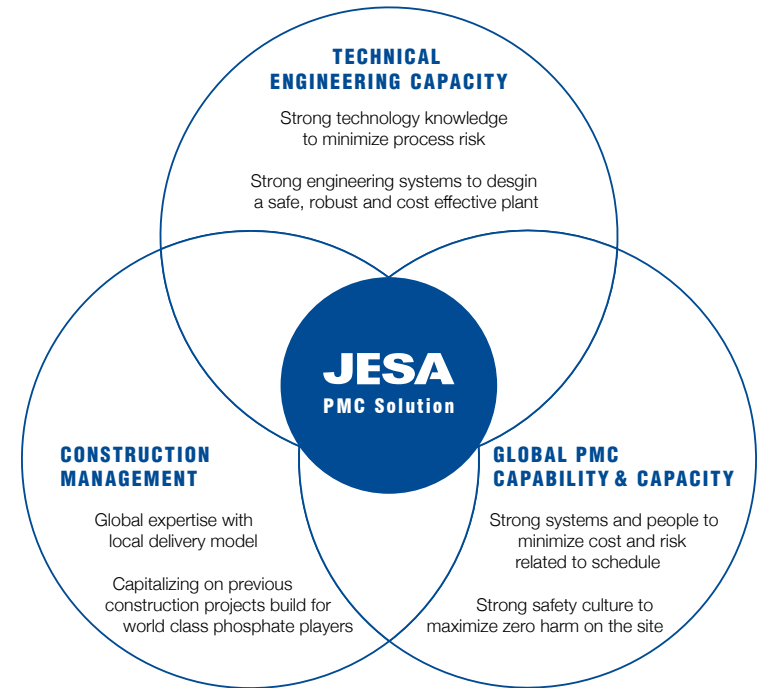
TECHNICAL ENGINEERING CAPACITY

Strong technology knowledge to minimize process risk

Strong engineering systems to desgin a safe, robust and cost effective plant

JESA
PMC Solution

CONSTRUCTION MANAGEMENT

Global expertise with local delivery model

Capitalizing on previous construction projects build for world class phosphate players

GLOBAL PMC CAPABILITY & CAPACITY

Strong systems and people to minimize cost and risk related to schedule

Strong safety culture to maximize zero harm on the site